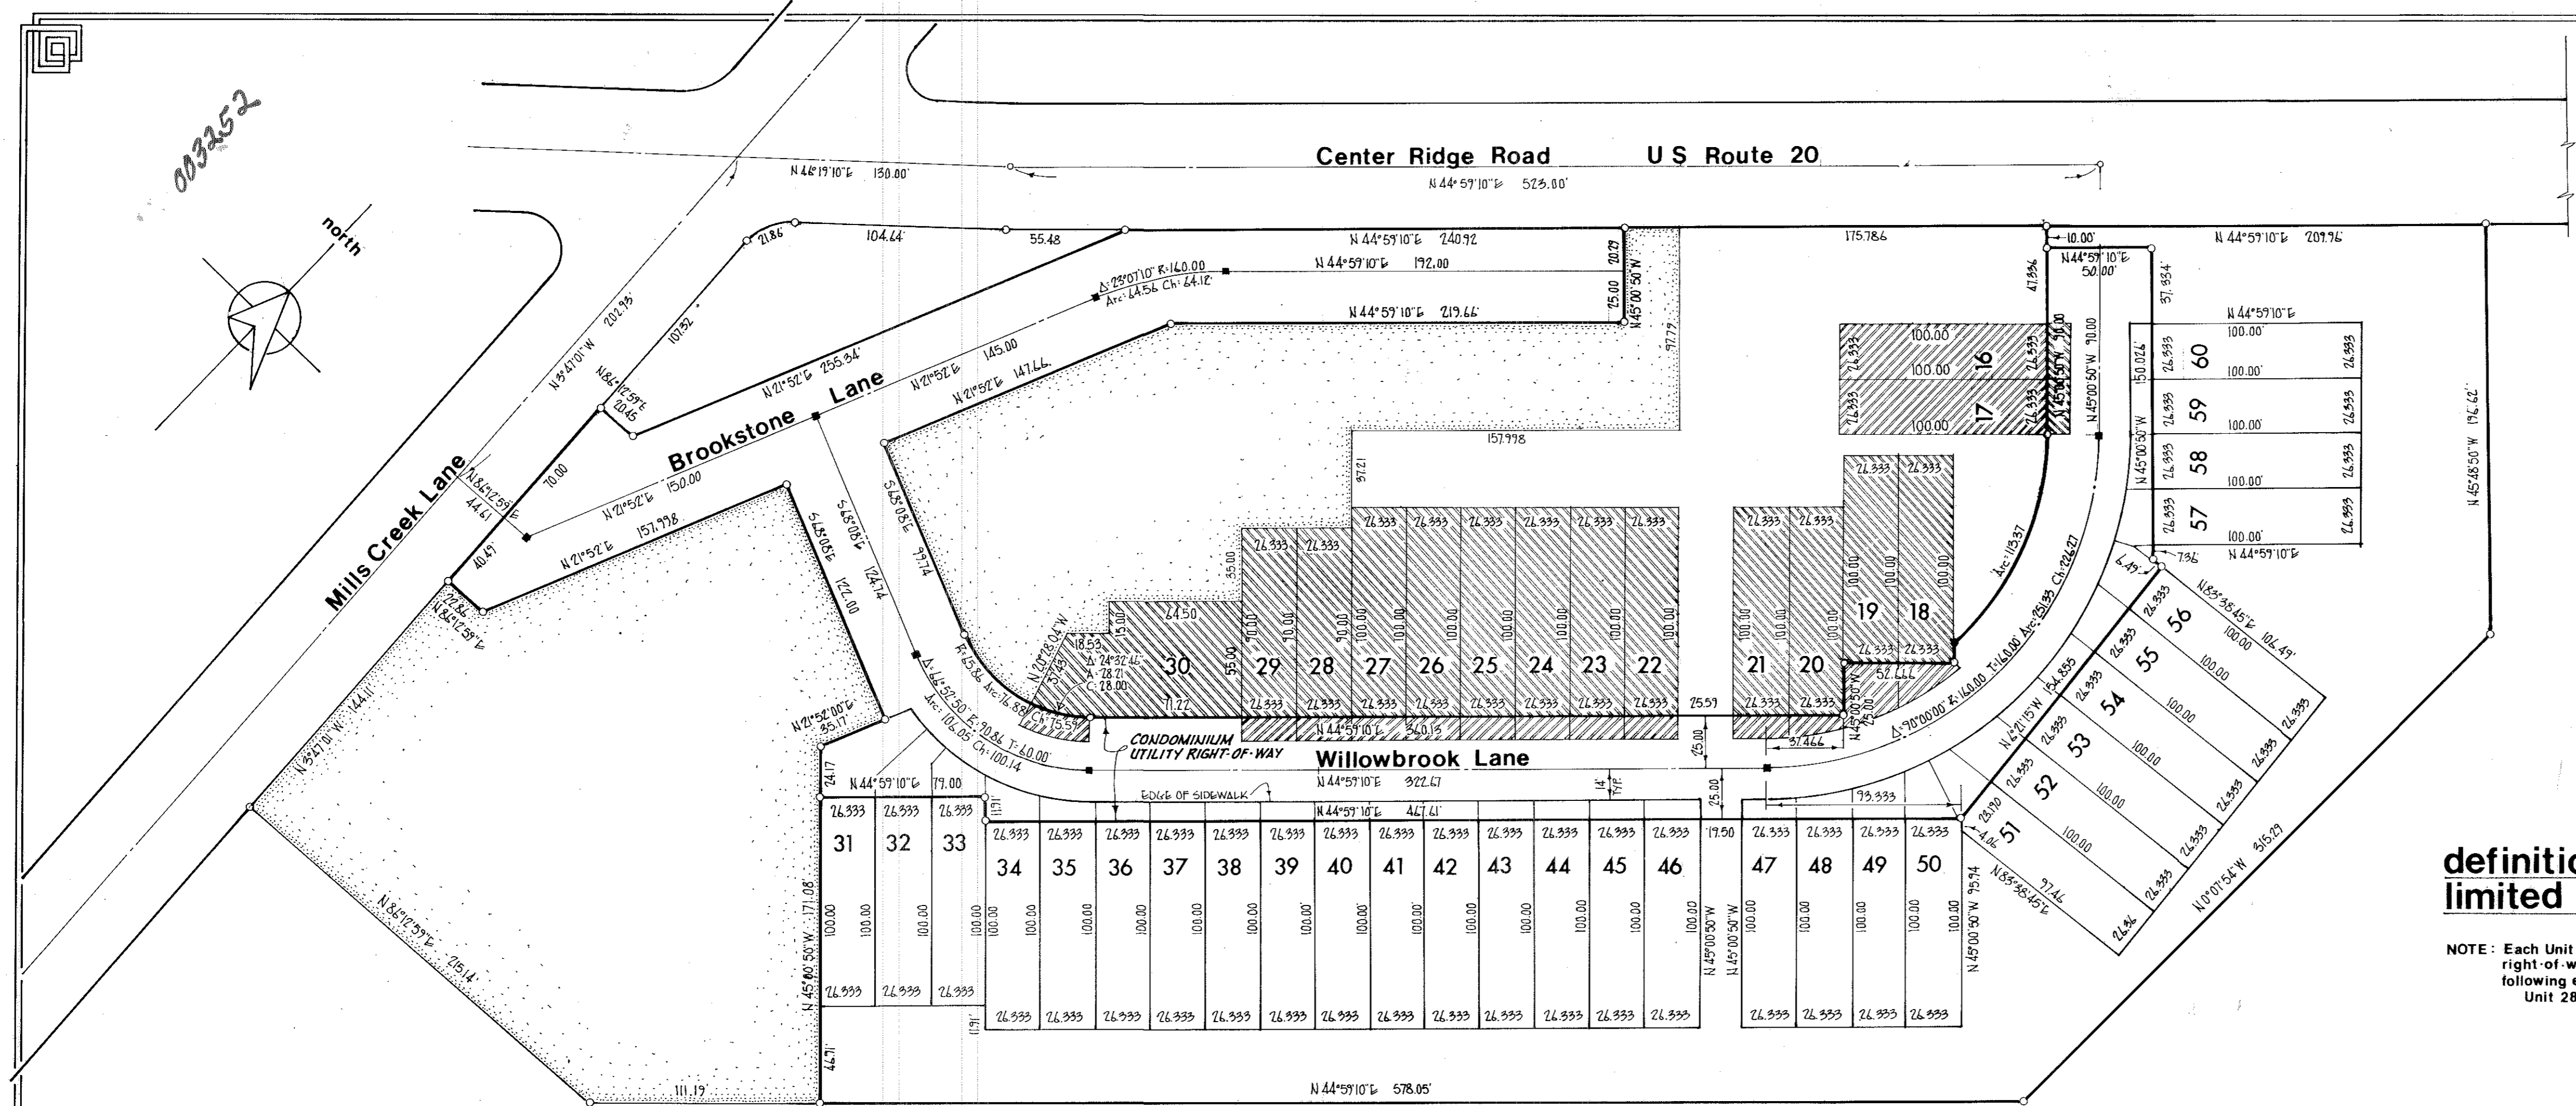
003252

north

Center Ridge Road U S Route 20

N 46°19'10"E 130.00'
N 44°59'10"E 523.00'

Mills Creek Lane
Brookstone Lane
Willowbrook Lane

N 44°59'10"E 240.92
N 44°59'10"E 192.00
N 44°59'10"E 219.66'
N 44°59'10"E 209.96'
175.786
157.998
N 21°52'E 255.34'
N 21°52'E 145.00
N 21°52'E 147.66
N 21°52'E 150.00
N 21°52'E 157.998
N 3°47'01"W 202.93'
N 3°47'01"W 144.11
N 86°12'59"E 215.14'
N 45°00'50"W 171.08'
N 44°59'10"E 578.05'
N 0°07'54"W 315.29
N 45°28'50"W 196.62'
N 44°59'10"E 322.67
N 44°59'10"E 467.61'
N 44°59'10"E 340.13
N 44°59'10"E 79.00

CONDOMINIUM UTILITY RIGHT-OF-WAY
EDGE OF SIDEWALK

1 2 3 4 5 6 7 8 9 10 11 12 13 14 15
16 17 18 19 20 21 22 23 24 25 26 27 28 29 30
31 32 33 34 35 36 37 38 39 40 41 42 43 44 45 46 47 48 49 50
51 52 53 54 55 56 57 58 59 60

definitio
limited

NOTE: Each Unit
right-of-w
following
Unit 28